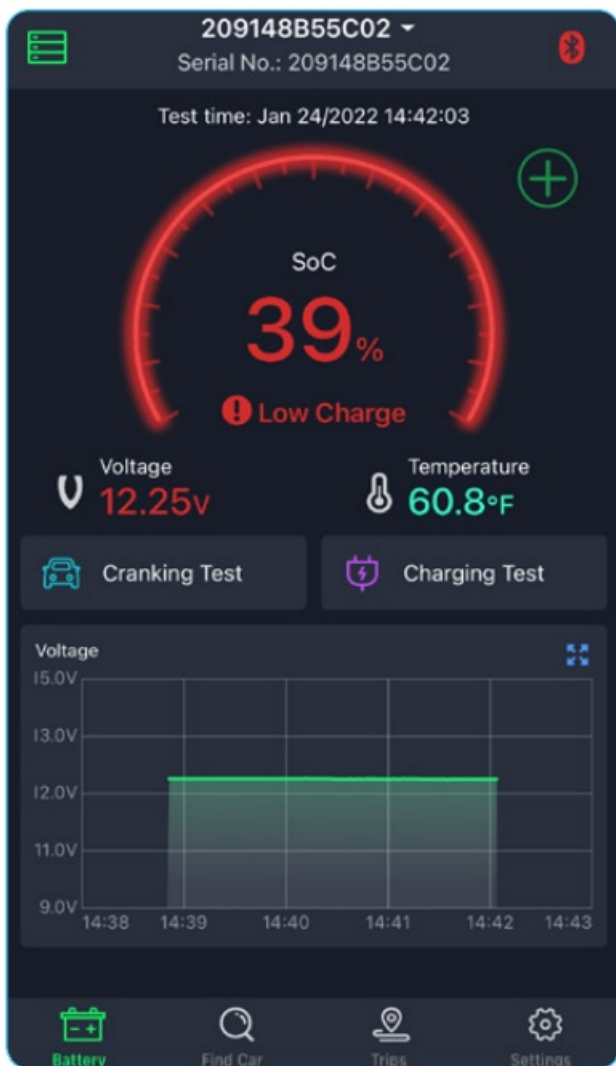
209148B55C02
Serial No.: 209148B55C02

Test time: Jan 24/2022 14:42:03

SoC
39%
Low Charge

Voltage
12.25V

Temperature
60.8°F

Cranking Test

Charging Test

Voltage
15.0V
13.0V
12.0V
11.0V
9.0V
14:38 14:39 14:40 14:41 14:42 14:43

Battery
Find Car
Trips
Settings